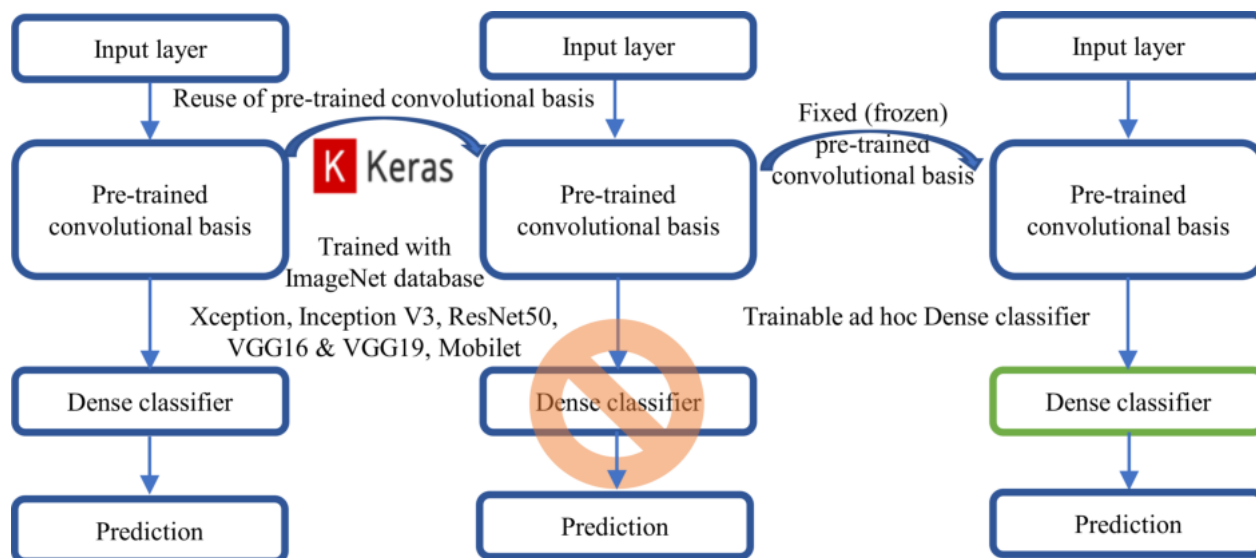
Input layer

Pre-trained convolutional basis

Dense classifier

Prediction

Reuse of pre-trained convolutional basis

K Keras

Trained with ImageNet database

Xception, Inception V3, ResNet50, VGG16 & VGG19, Mobilet

Input layer

Pre-trained convolutional basis

Dense classifier

Prediction

Fixed (frozen) pre-trained convolutional basis

Trainable ad hoc Dense classifier

Input layer

Pre-trained convolutional basis

Dense classifier

Prediction